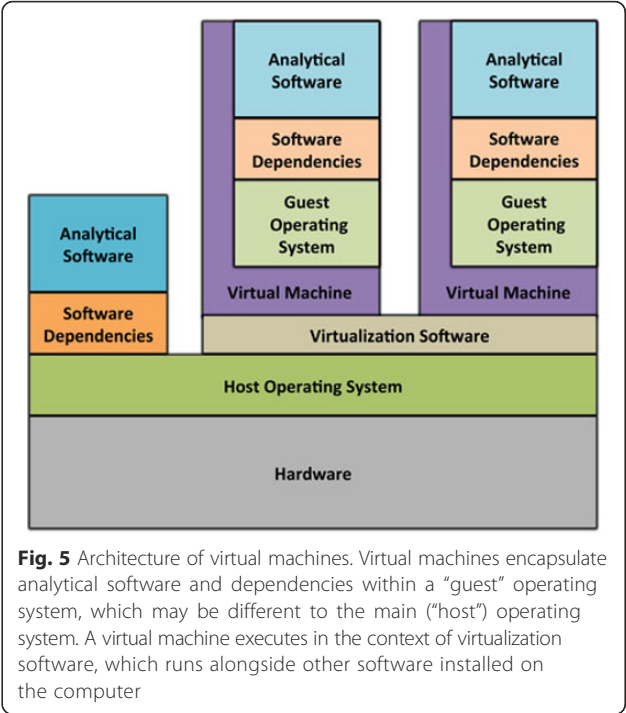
Analytical Software

Software Dependencies

Guest Operating System

Virtual Machine

Analytical Software

Software Dependencies

Guest Operating System

Virtual Machine

Analytical Software

Software Dependencies

Virtualization Software

Host Operating System

Hardware

**Fig. 5** Architecture of virtual machines. Virtual machines encapsulate analytical software and dependencies within a "guest" operating system, which may be different to the main ("host") operating system. A virtual machine executes in the context of virtualization software, which runs alongside other software installed on the computer